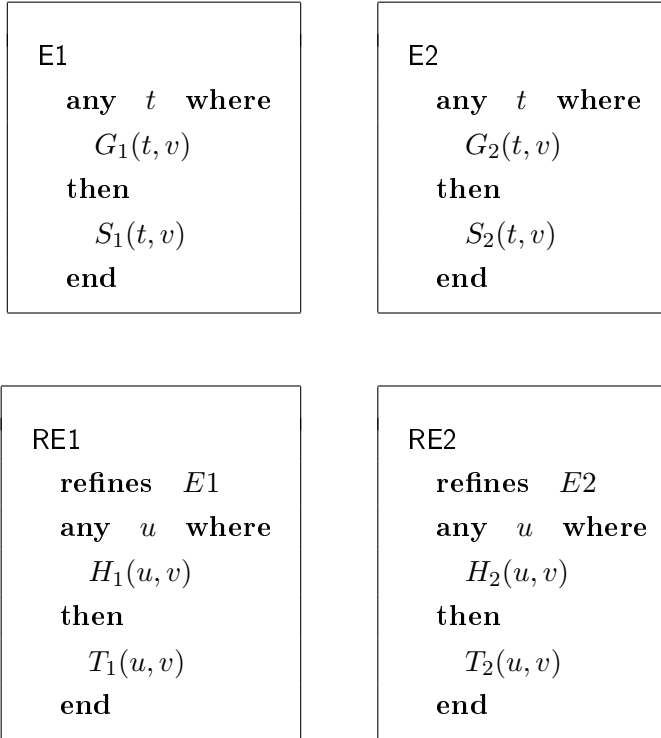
E1
any $t$ where
$G_1(t, v)$
then
$S_1(t, v)$
end

E2
any $t$ where
$G_2(t, v)$
then
$S_2(t, v)$
end

RE1
refines $E1$
any $u$ where
$H_1(u, v)$
then
$T_1(u, v)$
end

RE2
refines $E2$
any $u$ where
$H_2(u, v)$
then
$T_2(u, v)$
end